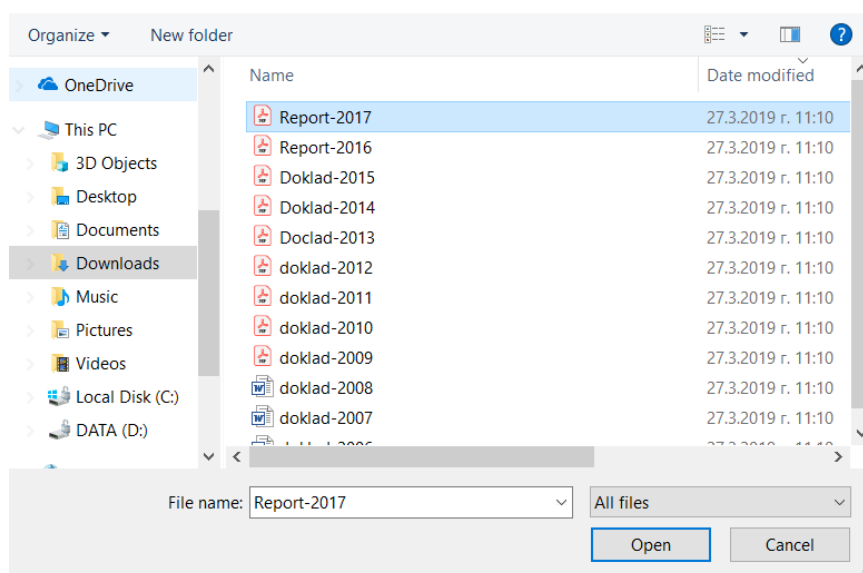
Organize ▾ New folder

OneDrive
This PC
3D Objects
Desktop
Documents
Downloads
Music
Pictures
Videos
Local Disk (C:)
DATA (D:)

| Name | Date modified |
|---|---|
| Report-2017 | 27.3.2019 г. 11:10 |
| Report-2016 | 27.3.2019 г. 11:10 |
| Doklad-2015 | 27.3.2019 г. 11:10 |
| Doklad-2014 | 27.3.2019 г. 11:10 |
| Doclad-2013 | 27.3.2019 г. 11:10 |
| doklad-2012 | 27.3.2019 г. 11:10 |
| doklad-2011 | 27.3.2019 г. 11:10 |
| doklad-2010 | 27.3.2019 г. 11:10 |
| doklad-2009 | 27.3.2019 г. 11:10 |
| doklad-2008 | 27.3.2019 г. 11:10 |
| doklad-2007 | 27.3.2019 г. 11:10 |
| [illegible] | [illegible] |

File name: Report-2017
All files
Open
Cancel